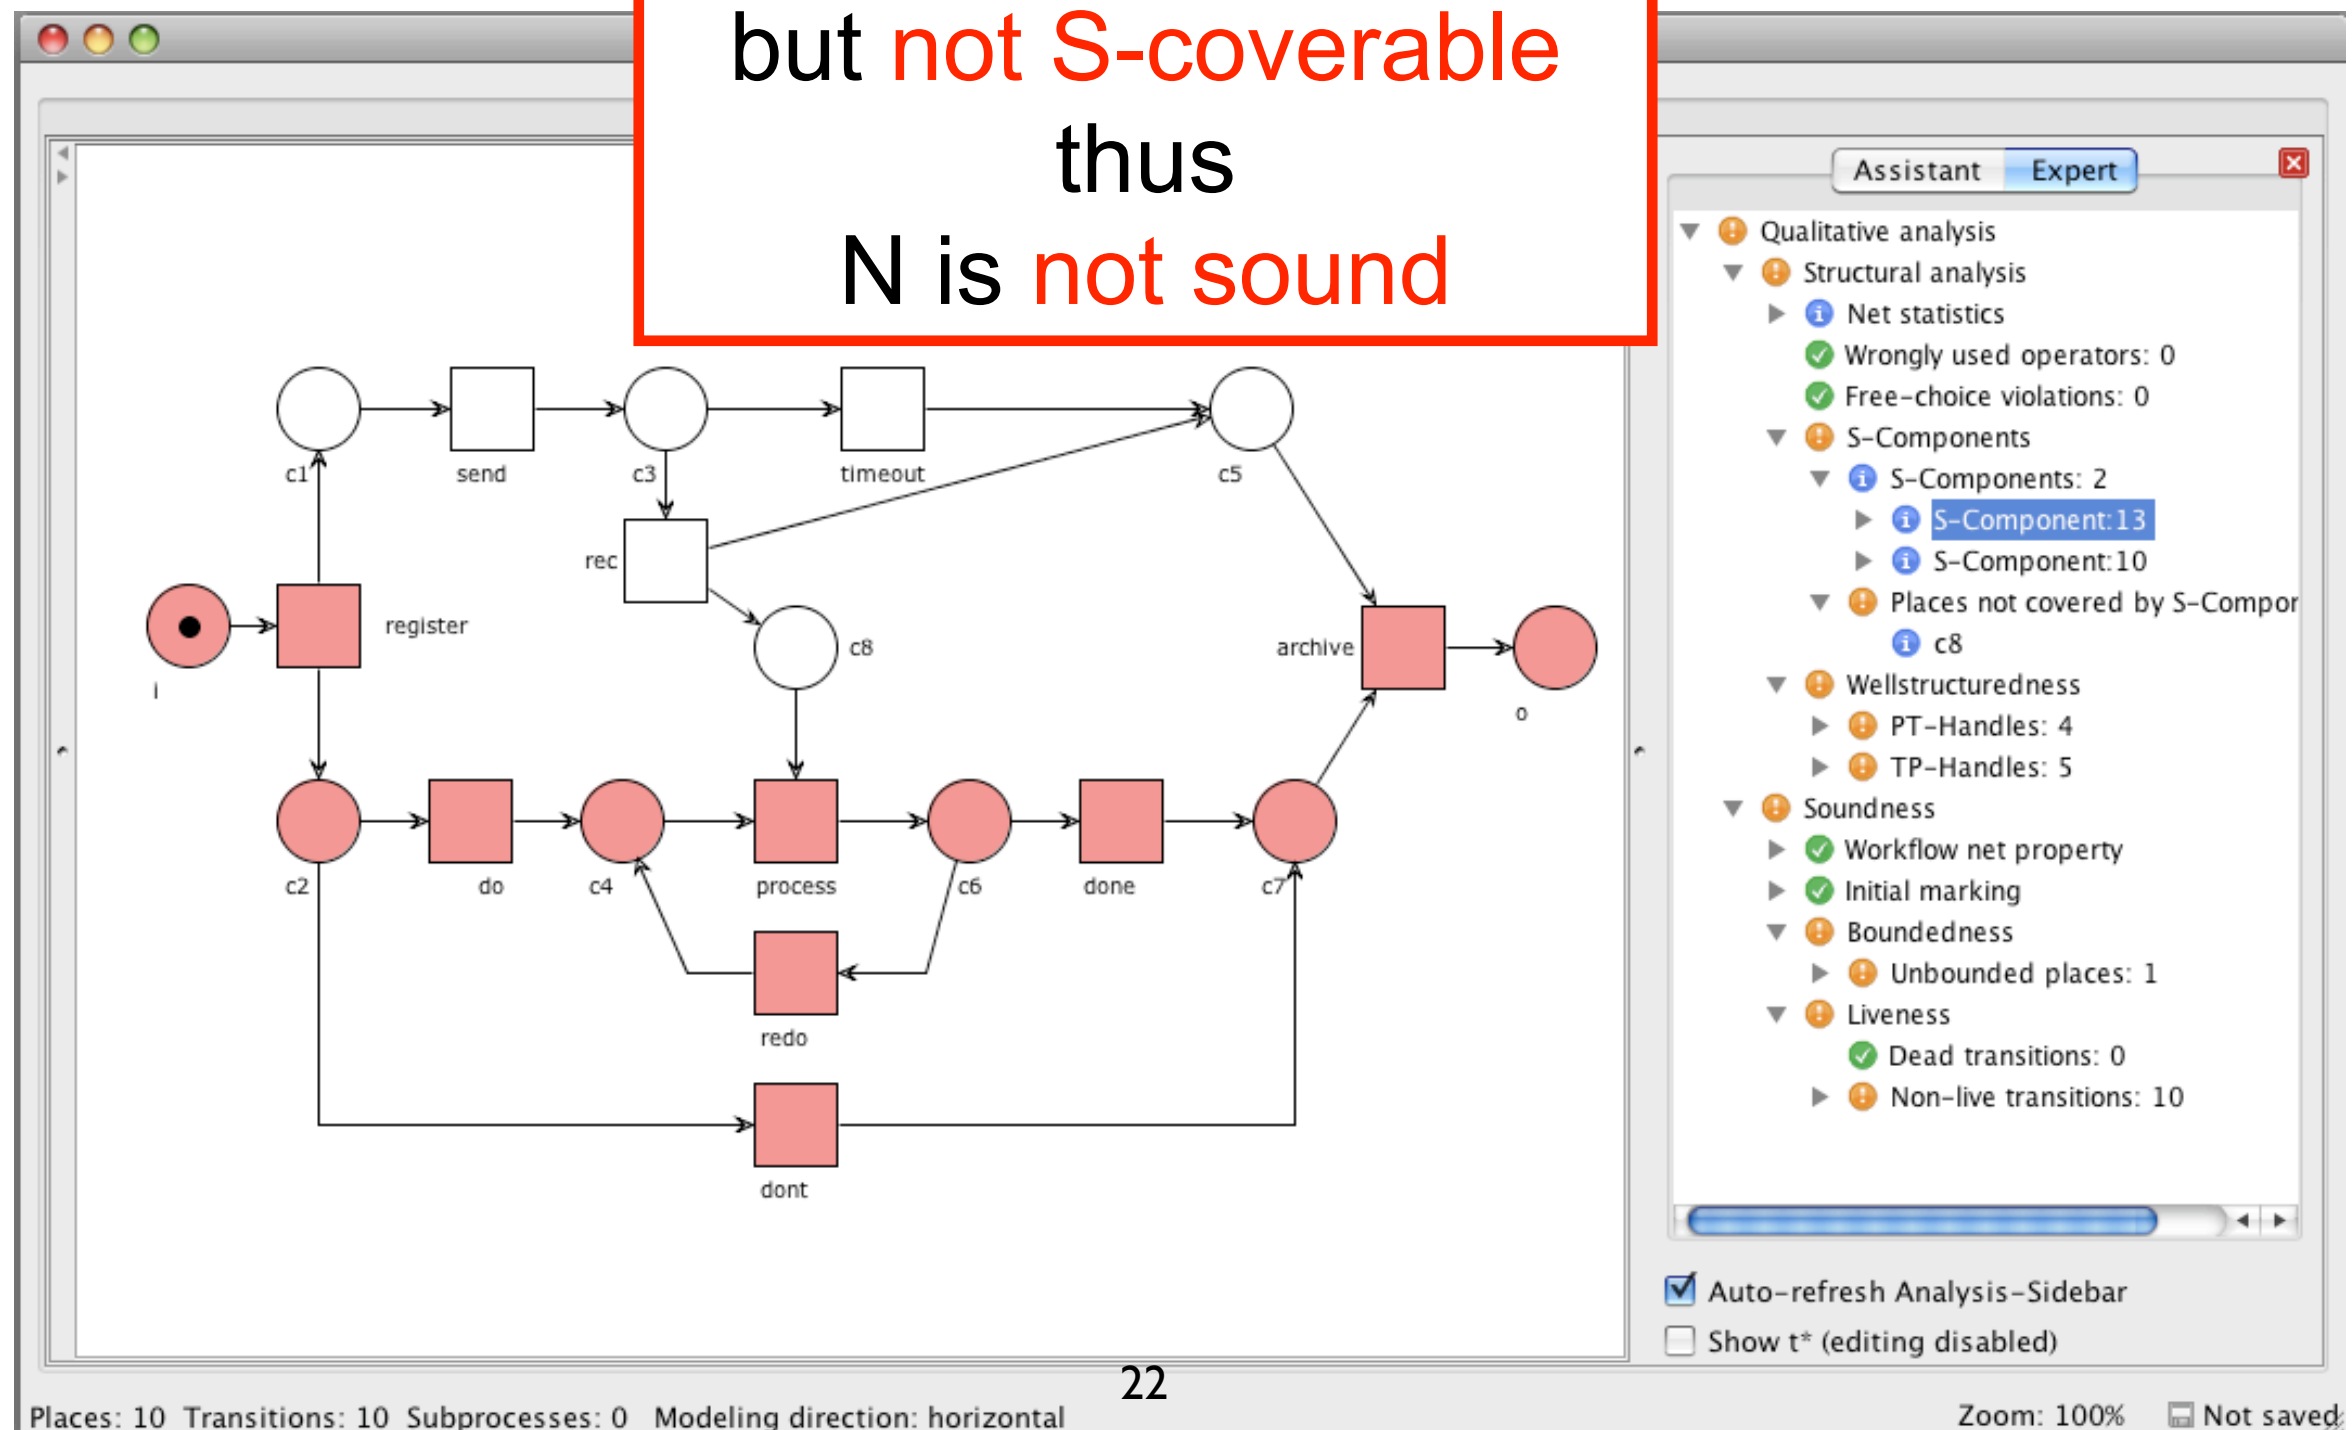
but not S-coverable
thus
N is not sound

c1
send
c3
timeout
c5
rec
register
c8
archive
i
o
c2
do
c4
process
c6
done
c7
redo
dont

Assistant Expert

Qualitative analysis
Structural analysis
Net statistics
Wrongly used operators: 0
Free-choice violations: 0
S-Components
S-Components: 2
S-Component:13
S-Component:10
Places not covered by S-Compor
c8
Wellstructuredness
PT-Handles: 4
TP-Handles: 5
Soundness
Workflow net property
Initial marking
Boundedness
Unbounded places: 1
Liveness
Dead transitions: 0
Non-live transitions: 10

Auto-refresh Analysis-Sidebar
Show t* (editing disabled)

22

Places: 10 Transitions: 10 Subprocesses: 0 Modeling direction: horizontal
Zoom: 100% Not saved